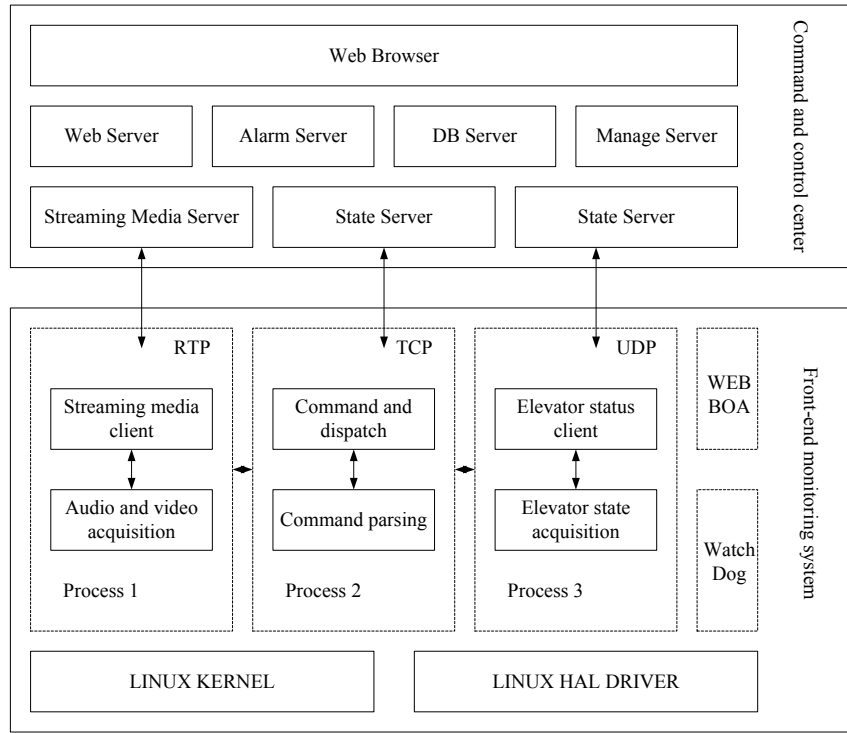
Web Browser

Web Server

Alarm Server

DB Server

Manage Server

Streaming Media Server

State Server

State Server

Command and control center

RTP

Streaming media client

Audio and video acquisition

Process 1

TCP

Command and dispatch

Command parsing

Process 2

UDP

Elevator status client

Elevator state acquisition

Process 3

WEB BOA

Watch Dog

Front-end monitoring system

LINUX KERNEL

LINUX HAL DRIVER